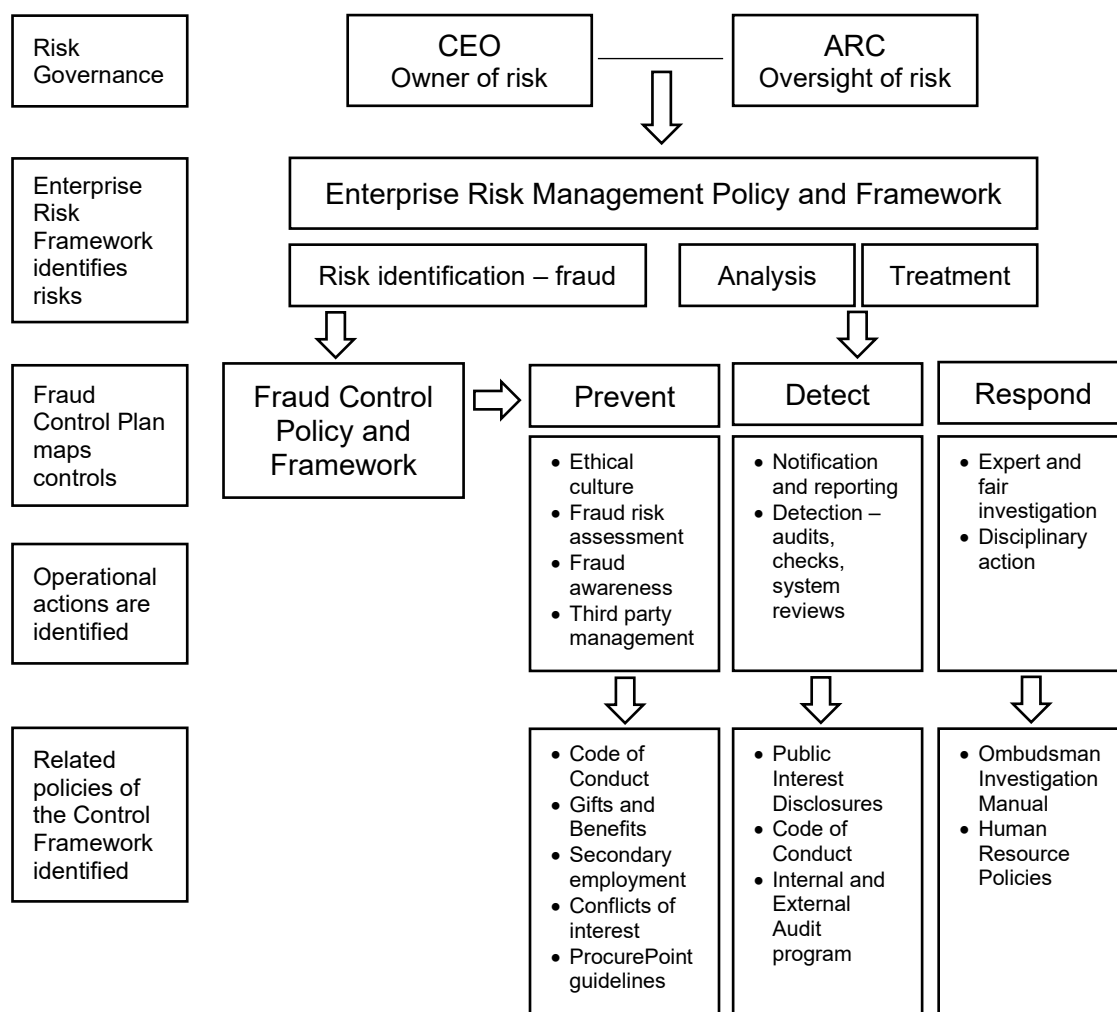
Risk Governance

CEO
Owner of risk

ARC
Oversight of risk

Enterprise Risk Framework identifies risks

Enterprise Risk Management Policy and Framework

Risk identification – fraud

Analysis

Treatment

Fraud Control Plan maps controls

Fraud Control Policy and Framework

Prevent

Detect

Respond

Operational actions are identified

- Ethical culture
- Fraud risk assessment
- Fraud awareness
- Third party management

- Notification and reporting
- Detection – audits, checks, system reviews

- Expert and fair investigation
- Disciplinary action

Related policies of the Control Framework identified

- Code of Conduct
- Gifts and Benefits
- Secondary employment
- Conflicts of interest
- ProcurePoint guidelines

- Public Interest Disclosures
- Code of Conduct
- Internal and External Audit program

- Ombudsman Investigation Manual
- Human Resource Policies